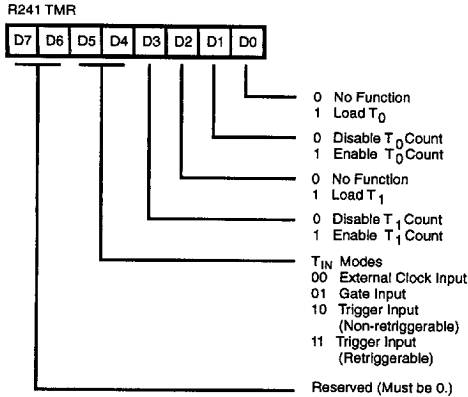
R241 TMR

| D7 | D6 | D5 | D4 | D3 | D2 | D1 | D0 |
|---|---|---|---|---|---|---|---|

0 No Function
1 Load $T_0$

0 Disable $T_0$ Count
1 Enable $T_0$ Count

0 No Function
1 Load $T_1$

0 Disable $T_1$ Count
1 Enable $T_1$ Count

$T_{IN}$ Modes
00 External Clock Input
01 Gate Input
10 Trigger Input (Non-retriggerable)
11 Trigger Input (Retriggerable)

Reserved (Must be 0.)